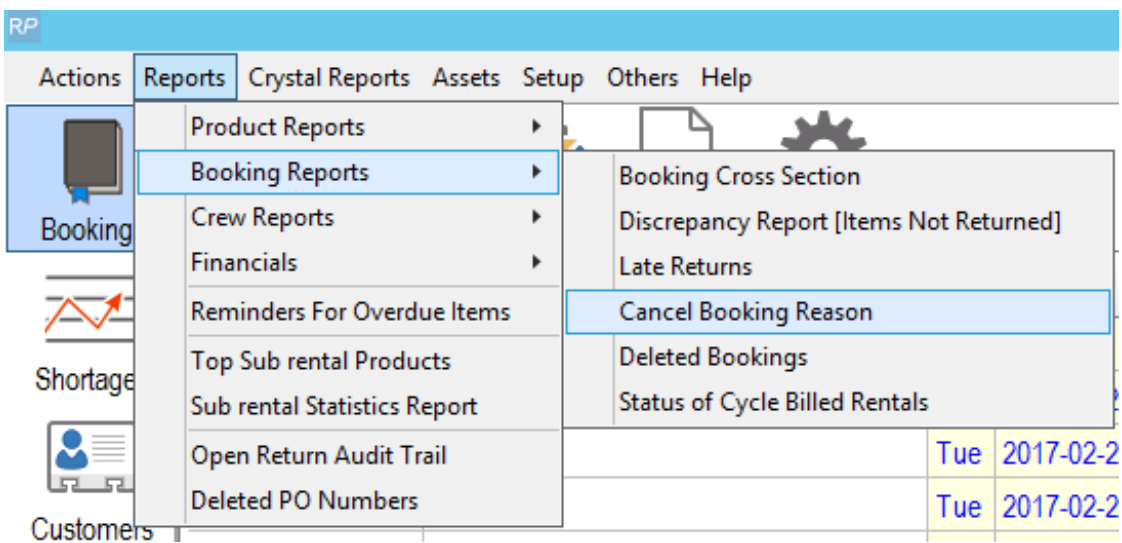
RP

Actions Reports Crystal Reports Assets Setup Others Help

Booking

Shortage

Customers

Product Reports
Booking Reports
Crew Reports
Financials
Reminders For Overdue Items
Top Sub rental Products
Sub rental Statistics Report
Open Return Audit Trail
Deleted PO Numbers

Booking Cross Section
Discrepancy Report [Items Not Returned]
Late Returns
Cancel Booking Reason
Deleted Bookings
Status of Cycle Billed Rentals

Tue 2017-02-2
Tue 2017-02-2